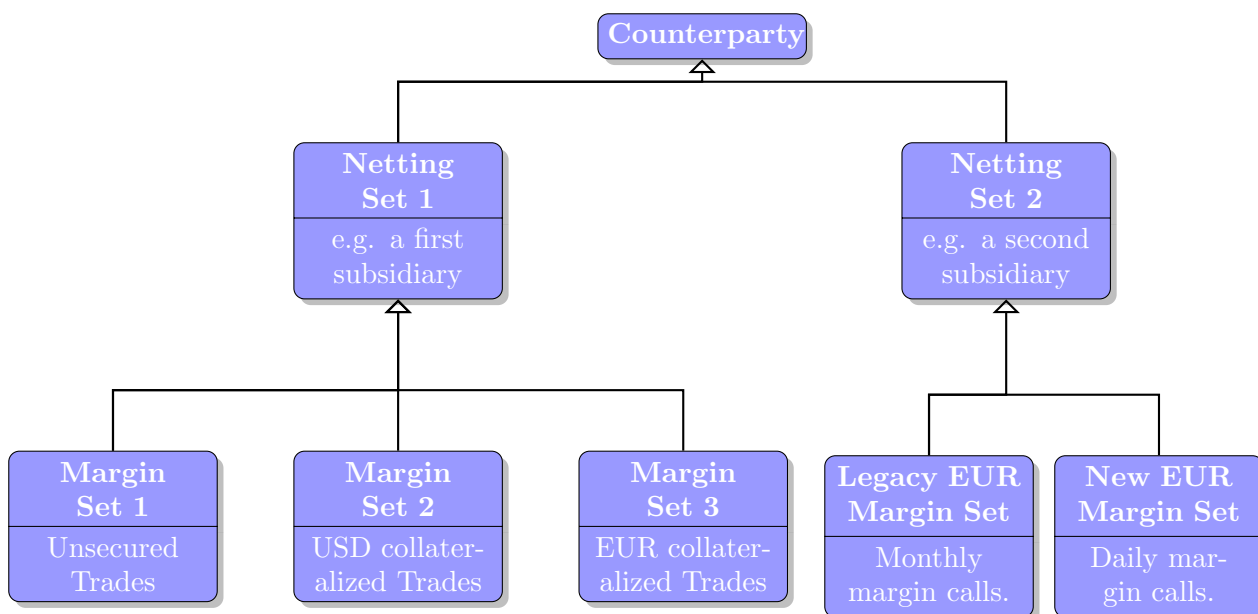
Counterparty

Netting Set 1
e.g. a first subsidiary

Netting Set 2
e.g. a second subsidiary

Margin Set 1
Unsecured Trades

Margin Set 2
USD collateralized Trades

Margin Set 3
EUR collateralized Trades

Legacy EUR Margin Set
Monthly margin calls.

New EUR Margin Set
Daily margin calls.